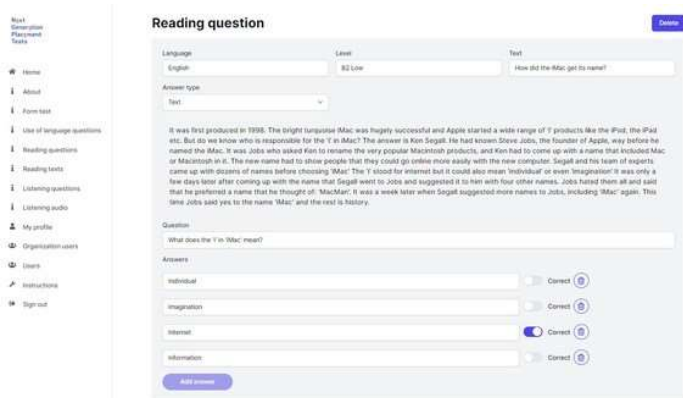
Next Generation Placement Tests

Home
About
Form test
Use of language questions
Reading questions
Reading texts
Listening questions
Listening audio
My profile
Organization users
Users
Instructions
Sign out

Reading question

Delete

Language
English

Level
B2 Low

Text
How did the iMac get its name?

Answer type
Text

It was first produced in 1998. The bright turquoise iMac was hugely successful and Apple started a wide range of 'i' products like the iPod, the iPad etc. But do we know who is responsible for the 'i' in iMac? The answer is Ken Segall. He had known Steve Jobs, the founder of Apple, way before he named the iMac. It was Jobs who asked Ken to rename the very popular Macintosh products, and Ken had to come up with a name that included Mac or Macintosh in it. The new name had to show people that they could go online more easily with the new computer. Segall and his team of experts came up with dozens of names before choosing 'iMac'. The 'i' stood for internet but it could also mean 'individual' or even 'imagination'. It was only a few days later after coming up with the name that Segall went to Jobs and suggested it to him with four other names. Jobs hated them all and said that he preferred a name that he thought of: 'MacMan'. It was a week later when Segall suggested more names to Jobs, including 'iMac' again. This time Jobs said yes to the name 'iMac' and the rest is history.

Question
What does the 'i' in 'iMac' mean?

Answers
Individual
Correct
Imagination
Correct
Internet
Correct
Information
Correct

Add answer